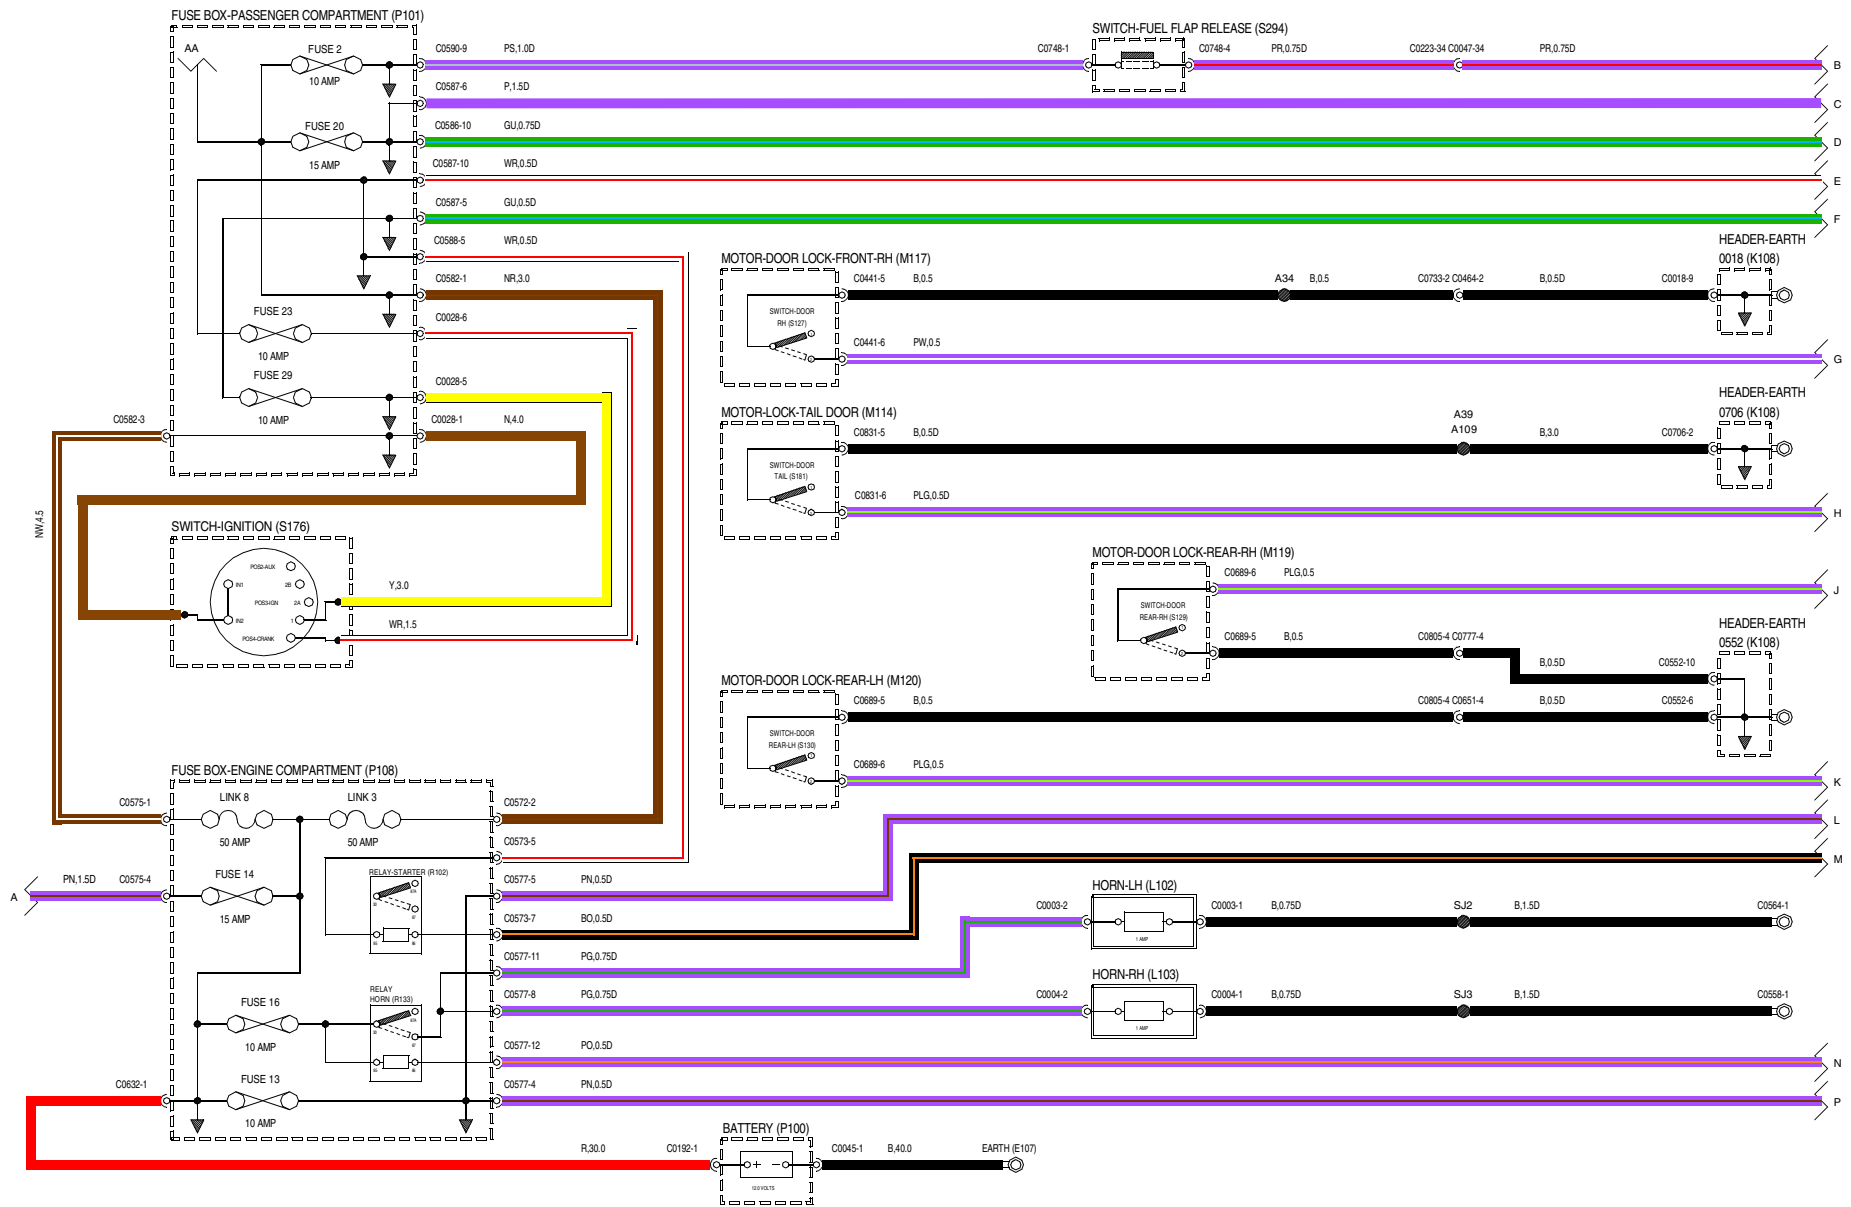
FUSE BOX-PASSENGER COMPARTMENT (P101)

AA

FUSE 2
10 AMP

FUSE 20
15 AMP

FUSE 23
10 AMP

FUSE 29
10 AMP

C0590-9 PS,1.0D
C0587-6 P,1.5D
C0586-10 GU,0.75D
C0587-10 WR,0.5D
C0587-5 GU,0.5D
C0588-5 WR,0.5D
C0582-1 NR,3.0
C0028-6
C0028-5
C0028-1 N,4.0
C0582-3

SWITCH-FUEL FLAP RELEASE (S294)
C0748-1 C0748-4 PR,0.75D C0223-34 C0047-34 PR,0.75D

B
C
D
E
F

MOTOR-DOOR LOCK-FRONT-RH (M117)
SWITCH-DOOR RH (S127)
C0441-5 B,0.5 A34 B,0.5 C0733-2 C0464-2 B,0.5D C0018-9
C0441-6 PW,0.5

HEADER-EARTH 0018 (K108)

G

MOTOR-LOCK-TAIL DOOR (M114)
SWITCH-DOOR TAIL (S181)
C0831-5 B,0.5D A39 A109 B,3.0 C0706-2
C0831-6 PLG,0.5D

HEADER-EARTH 0706 (K108)

H

NW,4.5

SWITCH-IGNITION (S176)
POS2-AUX
IN1
2B
POS3-IGN
2A
IN2
1
POS4-CRANK
Y,3.0
WR,1.5

MOTOR-DOOR LOCK-REAR-RH (M119)
SWITCH-DOOR REAR-RH (S129)
C0689-6 PLG,0.5
C0689-5 B,0.5 C0805-4 C0777-4 B,0.5D C0552-10

J

HEADER-EARTH 0552 (K108)

MOTOR-DOOR LOCK-REAR-LH (M120)
SWITCH-DOOR REAR-LH (S130)
C0689-5 B,0.5 C0805-4 C0651-4 B,0.5D C0552-6
C0689-6 PLG,0.5

K

FUSE BOX-ENGINE COMPARTMENT (P108)
C0575-1
LINK 8
50 AMP
LINK 3
50 AMP
C0572-2
C0573-5

L
M

A
PN,1.5D C0575-4
FUSE 14
15 AMP

RELAY-STARTER (R102)
C0577-5 PN,0.5D
C0573-7 BO,0.5D
C0577-11 PG,0.75D

HORN-LH (L102)
C0003-2 C0003-1 B,0.75D SJ2 B,1.5D C0564-1
1 AMP

FUSE 16
10 AMP
RELAY HORN (R133)
C0577-8 PG,0.75D

HORN-RH (L103)
C0004-2 C0004-1 B,0.75D SJ3 B,1.5D C0558-1
1 AMP

C0577-12 PO,0.5D
N

C0632-1
FUSE 13
10 AMP
C0577-4 PN,0.5D
P

BATTERY (P100)
R,30.0 C0192-1
+ −
12.0 VOLTS
C0045-1 B,40.0 EARTH (E107)